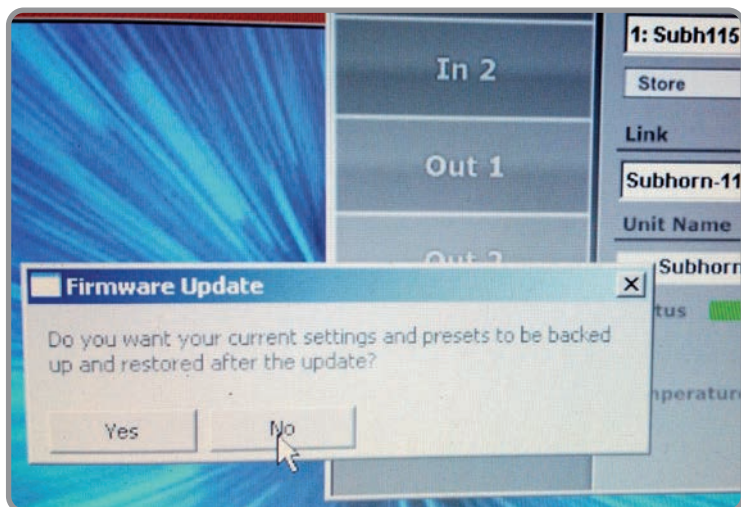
In 2

Out 1

Out 2

1: Subh115

Store

Link

Subhorn-11

Unit Name

Subhorn

tus

nperatur

Firmware Update

X

Do you want your current settings and presets to be backed up and restored after the update?

Yes

No